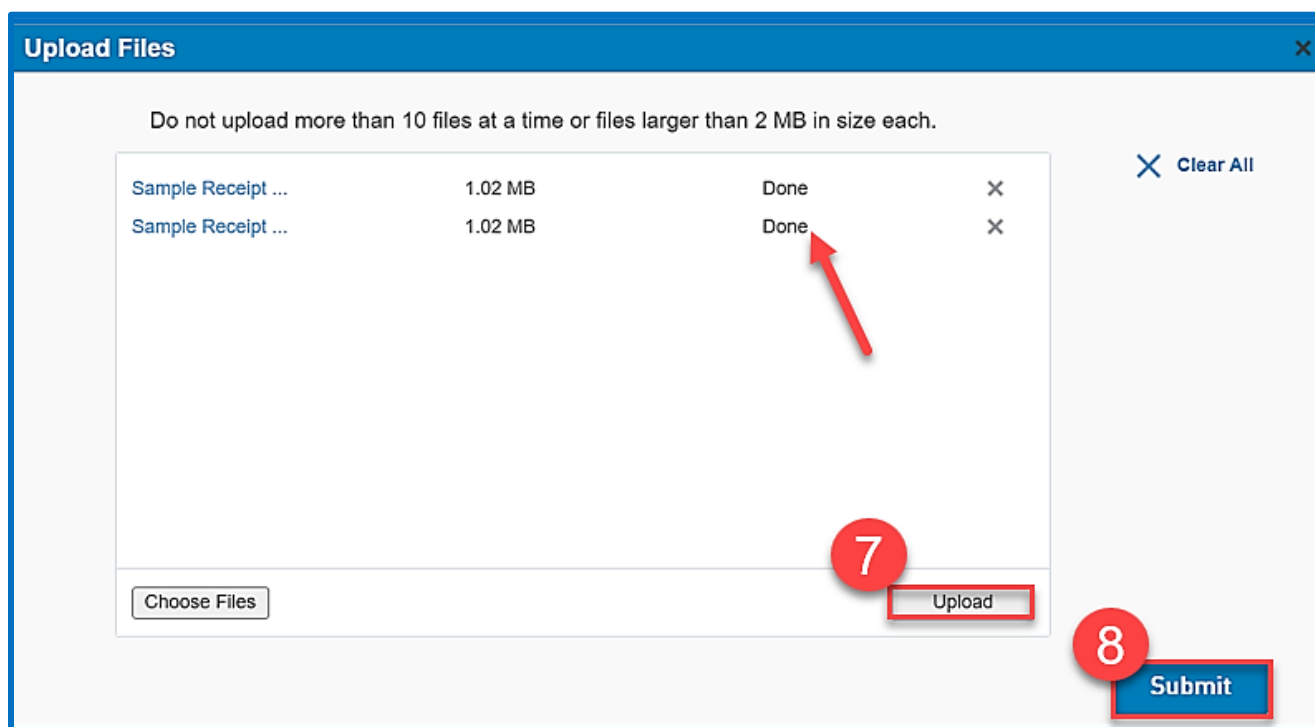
Upload Files

Do not upload more than 10 files at a time or files larger than 2 MB in size each.

Clear All

| | | | |
|---|---|---|---|
| Sample Receipt ... | 1.02 MB | Done | × |
| Sample Receipt ... | 1.02 MB | Done | × |

Choose Files

7

Upload

8

Submit